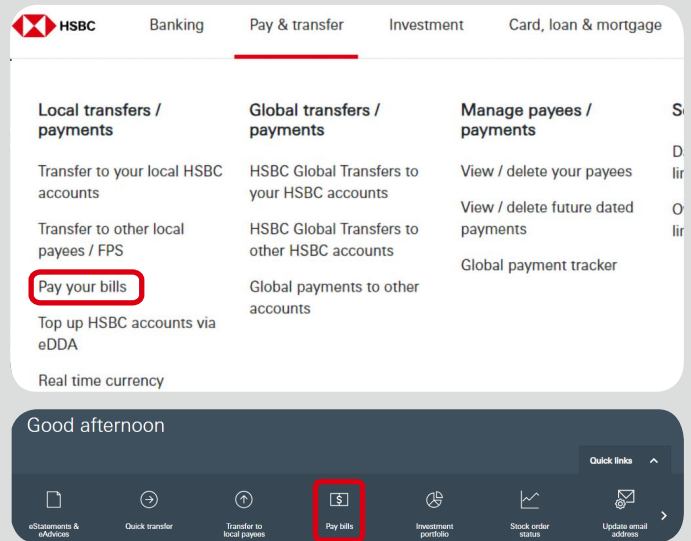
HSBC Banking Pay & transfer Investment Card, loan & mortgage

Local transfers / payments

Transfer to your local HSBC accounts

Transfer to other local payees / FPS

Pay your bills

Top up HSBC accounts via eDDA

Real time currency

Global transfers / payments

HSBC Global Transfers to your HSBC accounts

HSBC Global Transfers to other HSBC accounts

Global payments to other accounts

Manage payees / payments

View / delete your payees

View / delete future dated payments

Global payment tracker

S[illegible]

D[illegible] li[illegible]

O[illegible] li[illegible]

Good afternoon

Quick links

eStatements & eAdvices

Quick transfer

Transfer to local payees

Pay bills

Investment portfolio

Stock order status

Update email address